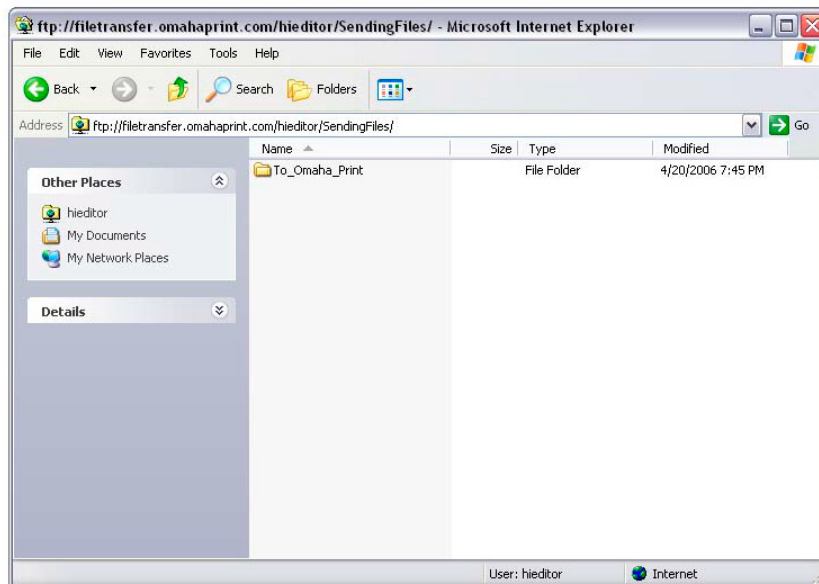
ftp://filetransfer.omahaprint.com/hieditor/SendingFiles/ - Microsoft Internet Explorer

File Edit View Favorites Tools Help

Back Search Folders

Address ftp://filetransfer.omahaprint.com/hieditor/SendingFiles/ Go

Other Places
hieditor
My Documents
My Network Places

Details

| Name | Size | Type | Modified |
|---|---|---|---|
| To_Omaha_Print | | File Folder | 4/20/2006 7:45 PM |

User: hieditor Internet